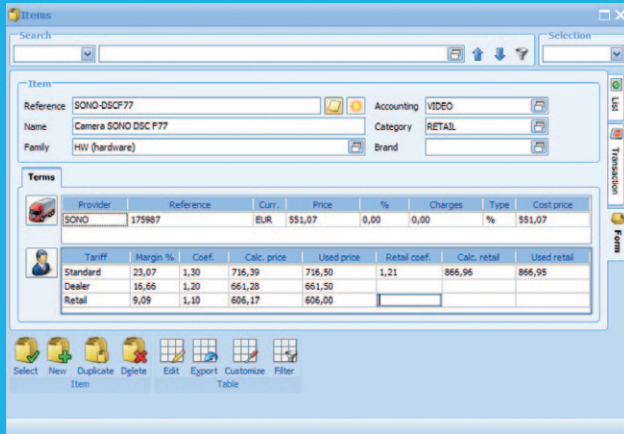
Items

Search

Selection

Item

Reference SONO-DSCF77

Name Camera SONO DSC F77

Family HW (hardware)

Accounting VIDEO

Category RETAIL

Brand

List

Transaction

Form

Terms

| Provider | Reference | Curr. | Price | % | Charges | Type | Cost price |
|---|---|---|---|---|---|---|---|
| SONO | 175987 | EUR | 551,07 | 0,00 | 0,00 | % | 551,07 |

| Tariff | Margin % | Coef. | Calc. price | Used price | Retail coef. | Calc. retail | Used retail |
|---|---|---|---|---|---|---|---|
| Standard | 23,07 | 1,30 | 716,39 | 716,50 | 1,21 | 866,96 | 866,95 |
| Dealer | 16,66 | 1,20 | 661,28 | 661,50 | | | |
| Retail | 9,09 | 1,10 | 606,17 | 606,00 | | | |

Select New Duplicate Delete
Item

Edit Export Customize Filter
Table